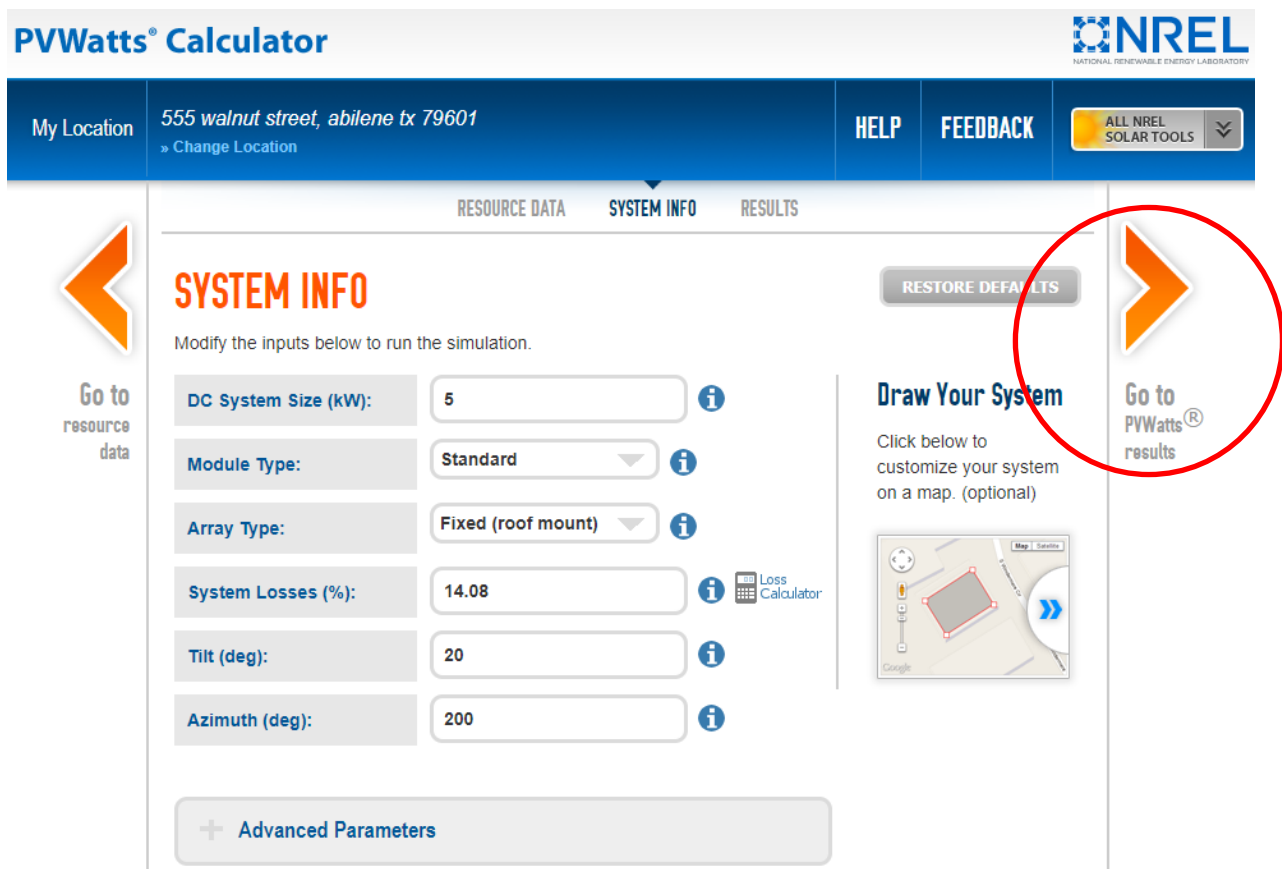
PVWatts® Calculator

NREL
NATIONAL RENEWABLE ENERGY LABORATORY

My Location

555 walnut street, abilene tx 79601
» Change Location

HELP

FEEDBACK

ALL NREL SOLAR TOOLS

RESOURCE DATA SYSTEM INFO RESULTS

Go to resource data

SYSTEM INFO

RESTORE DEFAULTS

Modify the inputs below to run the simulation.

| DC System Size (kW): | 5 |
|---|---|
| Module Type: | Standard |
| Array Type: | Fixed (roof mount) |
| System Losses (%): | 14.08 |
| Tilt (deg): | 20 |
| Azimuth (deg): | 200 |

Loss Calculator

Draw Your System

Click below to customize your system on a map. (optional)

Map Satellite

Google

Go to PVWatts® results

+ Advanced Parameters